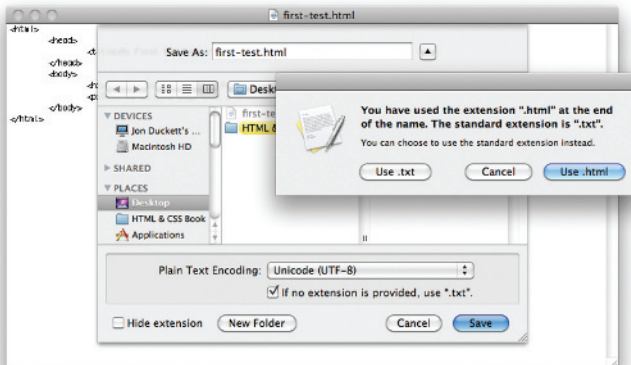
first-test.html

<html>
<head>
<t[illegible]
</head>
<body>
<h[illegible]
<p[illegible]
</body>
</html>

Save As: first-test.html

Deskt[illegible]

DEVICES
Jon Duckett's ...
Macintosh HD
SHARED
PLACES
Desktop
HTML & CSS Book
Applications

first-te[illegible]
HTML &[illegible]

You have used the extension ".html" at the end of the name. The standard extension is ".txt".

You can choose to use the standard extension instead.

Use .txt
Cancel
Use .html

Plain Text Encoding: Unicode (UTF-8)

If no extension is provided, use ".txt".

Hide extension
New Folder
Cancel
Save